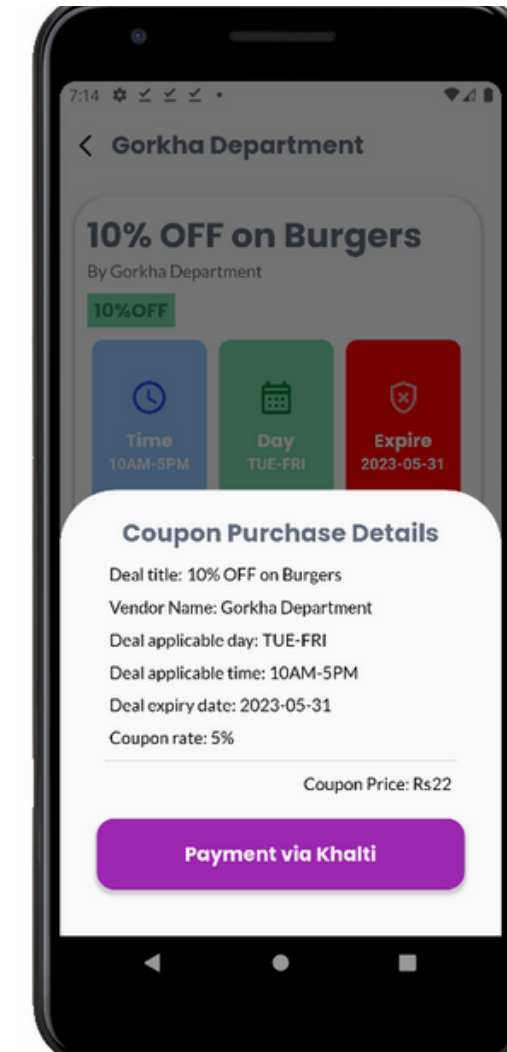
7:14

Gorkha Department

10% OFF on Burgers

By Gorkha Department

10%OFF

Time
10AM-5PM

Day
TUE-FRI

Expire
2023-05-31

Coupon Purchase Details

Deal title: 10% OFF on Burgers

Vendor Name: Gorkha Department

Deal applicable day: TUE-FRI

Deal applicable time: 10AM-5PM

Deal expiry date: 2023-05-31

Coupon rate: 5%

Coupon Price: Rs22

Payment via Khalti